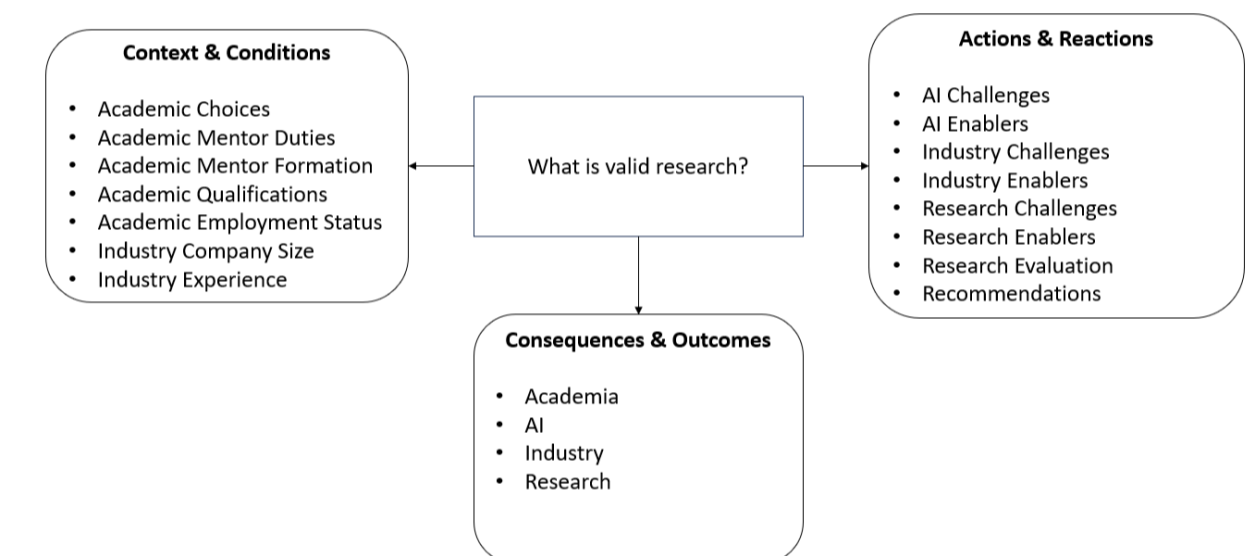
Context & Conditions

- Academic Choices
- Academic Mentor Duties
- Academic Mentor Formation
- Academic Qualifications
- Academic Employment Status
- Industry Company Size
- Industry Experience

What is valid research?

Actions & Reactions

- AI Challenges
- AI Enablers
- Industry Challenges
- Industry Enablers
- Research Challenges
- Research Enablers
- Research Evaluation
- Recommendations

Consequences & Outcomes

- Academia
- AI
- Industry
- Research